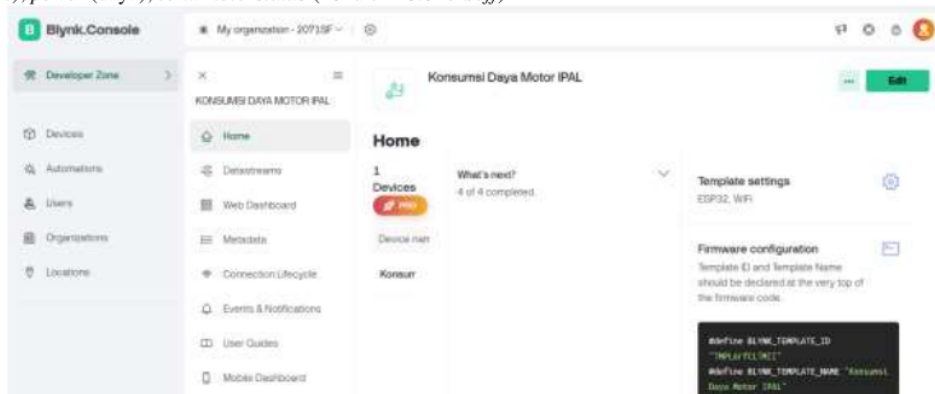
Blynk.Console

My organization - 2071SF

Developer Zone

Devices
Automations
Users
Organizations
Locations

KONSUMSI DAYA MOTOR IPAL

Home
Datastreams
Web Dashboard
Metadata
Connection Lifecycle
Events & Notifications
User Guides
Mobile Dashboard

Konsumsi Daya Motor IPAL

...
Edit

Home

1 Devices
PRO

Device nam

Konsum

What's next?
4 of 4 completed

Template settings
ESP32, WiFi

Firmware configuration
Template ID and Template Name should be declared at the very top of the firmware code.

#define BLYNK_TEMPLATE_ID "TMPL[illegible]"
#define BLYNK_TEMPLATE_NAME "Konsumsi Daya Motor IPAL"